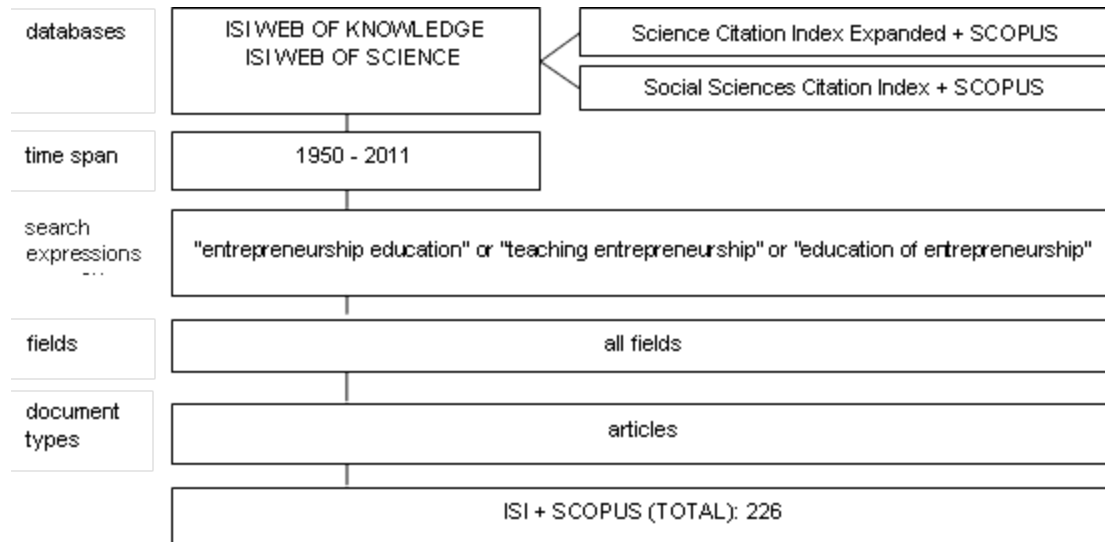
databases

ISI WEB OF KNOWLEDGE
ISI WEB OF SCIENCE

Science Citation Index Expanded + SCOPUS

Social Sciences Citation Index + SCOPUS

time span

1950 - 2011

search expressions

"entrepreneurship education" or "teaching entrepreneurship" or "education of entrepreneurship"

fields

all fields

document types

articles

ISI + SCOPUS (TOTAL): 226